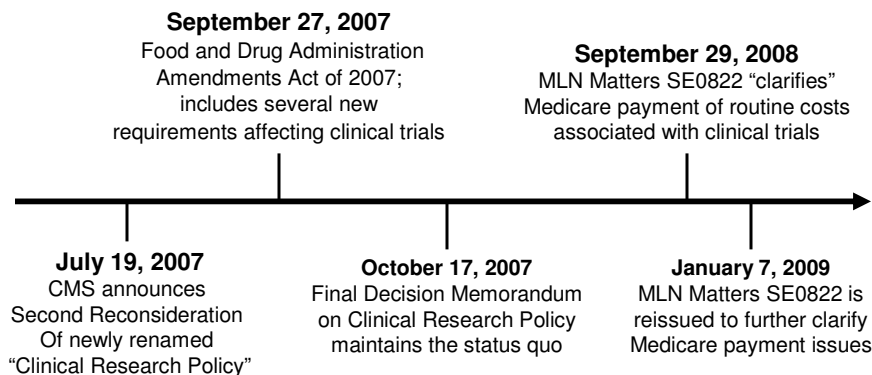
**September 27, 2007**
Food and Drug Administration Amendments Act of 2007; includes several new requirements affecting clinical trials

**September 29, 2008**
MLN Matters SE0822 "clarifies" Medicare payment of routine costs associated with clinical trials

**July 19, 2007**
CMS announces Second Reconsideration Of newly renamed "Clinical Research Policy"

**October 17, 2007**
Final Decision Memorandum on Clinical Research Policy maintains the status quo

**January 7, 2009**
MLN Matters SE0822 is reissued to further clarify Medicare payment issues